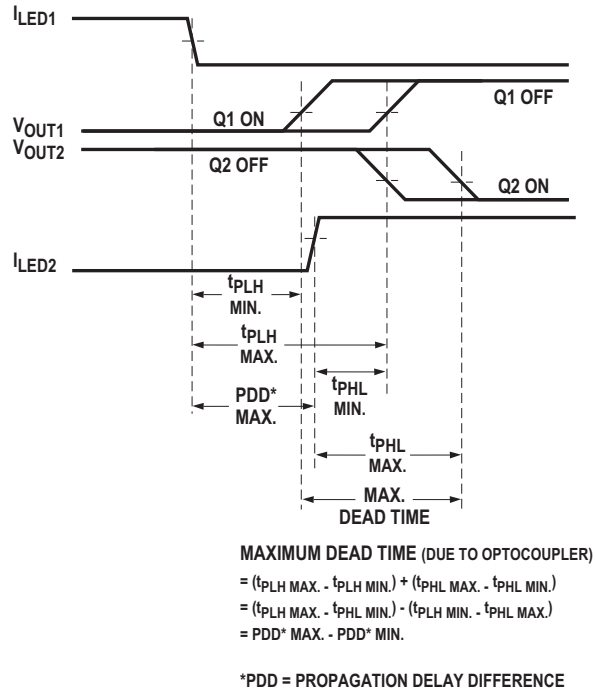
$I_{LED1}$

Q1 OFF

$V_{OUT1}$

Q1 ON

$V_{OUT2}$

Q2 OFF

Q2 ON

$I_{LED2}$

$t_{PLH}$ MIN.

$t_{PLH}$ MAX.

PDD* MAX.

$t_{PHL}$ MIN.

$t_{PHL}$ MAX.

MAX. DEAD TIME

MAXIMUM DEAD TIME (DUE TO OPTOCOUPLER)

= ($t_{PLH\ MAX.}$ - $t_{PLH\ MIN.}$) + ($t_{PHL\ MAX.}$ - $t_{PHL\ MIN.}$)

= ($t_{PLH\ MAX.}$ - $t_{PHL\ MIN.}$) - ($t_{PLH\ MIN.}$ - $t_{PHL\ MAX.}$)

= PDD* MAX. - PDD* MIN.

*PDD = PROPAGATION DELAY DIFFERENCE